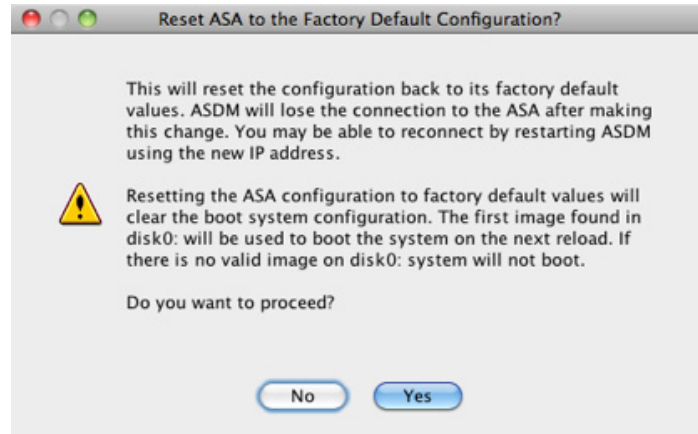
Reset ASA to the Factory Default Configuration?

This will reset the configuration back to its factory default values. ASDM will lose the connection to the ASA after making this change. You may be able to reconnect by restarting ASDM using the new IP address.

Resetting the ASA configuration to factory default values will clear the boot system configuration. The first image found in disk0: will be used to boot the system on the next reload. If there is no valid image on disk0: system will not boot.

Do you want to proceed?

No

Yes